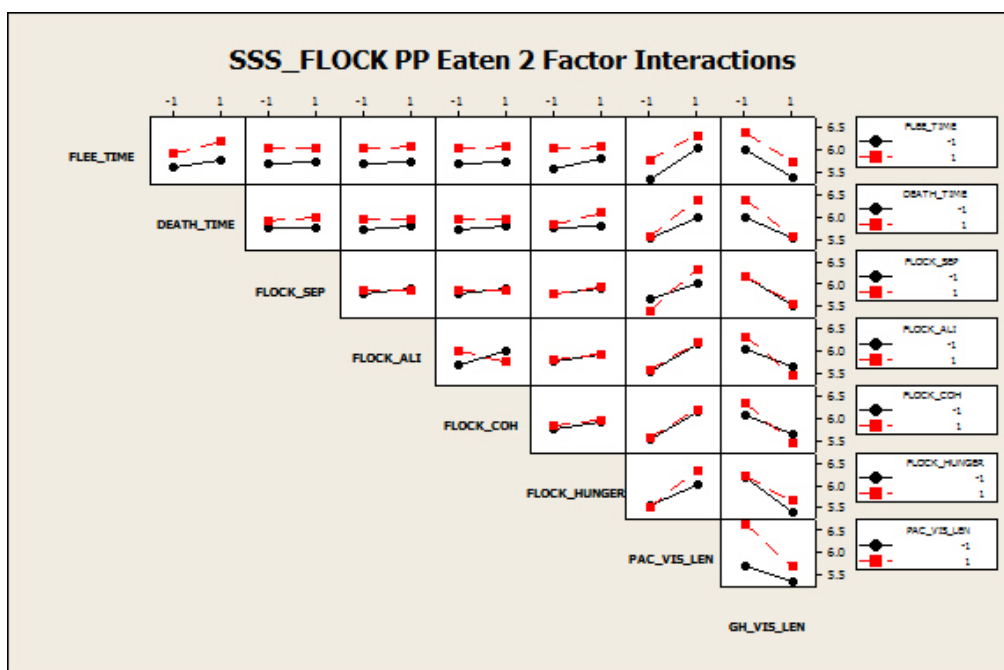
SSS_FLOCK PP Eaten 2 Factor Interactions

-1 1 -1 1 -1 1 -1 1 -1 1 -1 1 -1 1

FLEE_TIME

DEATH_TIME

FLOCK_SEP

FLOCK_ALI

FLOCK_COH

FLOCK_HUNGER

PAC_VIS_LEN

GH_VIS_LEN

6.5
6.0
5.5

FLEE_TIME
-1
1

DEATH_TIME
-1
1

FLOCK_SEP
-1
1

FLOCK_ALI
-1
1

FLOCK_COH
-1
1

FLOCK_HUNGER
-1
1

PAC_VIS_LEN
-1
1